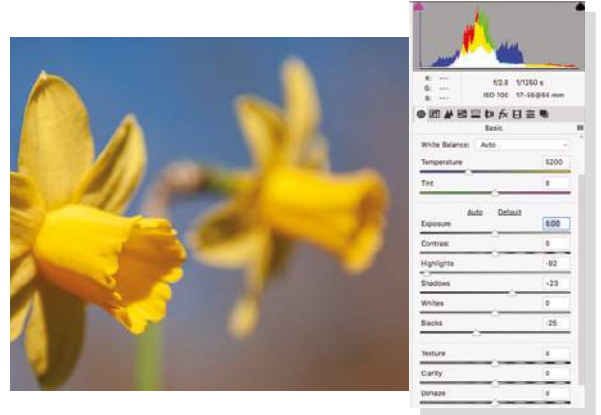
R: ---
G: ---
B: ---

f/2.8 1/1250 s
ISO 100 17-35@55 mm

Basic

White Balance: Auto

Temperature 5200

Tint 8

Auto Default

Exposure 0.00

Contrast 0

Highlights -92

Shadows +23

Whites 0

Blacks -25

Texture 0

Clarity 0

Dehaze 0